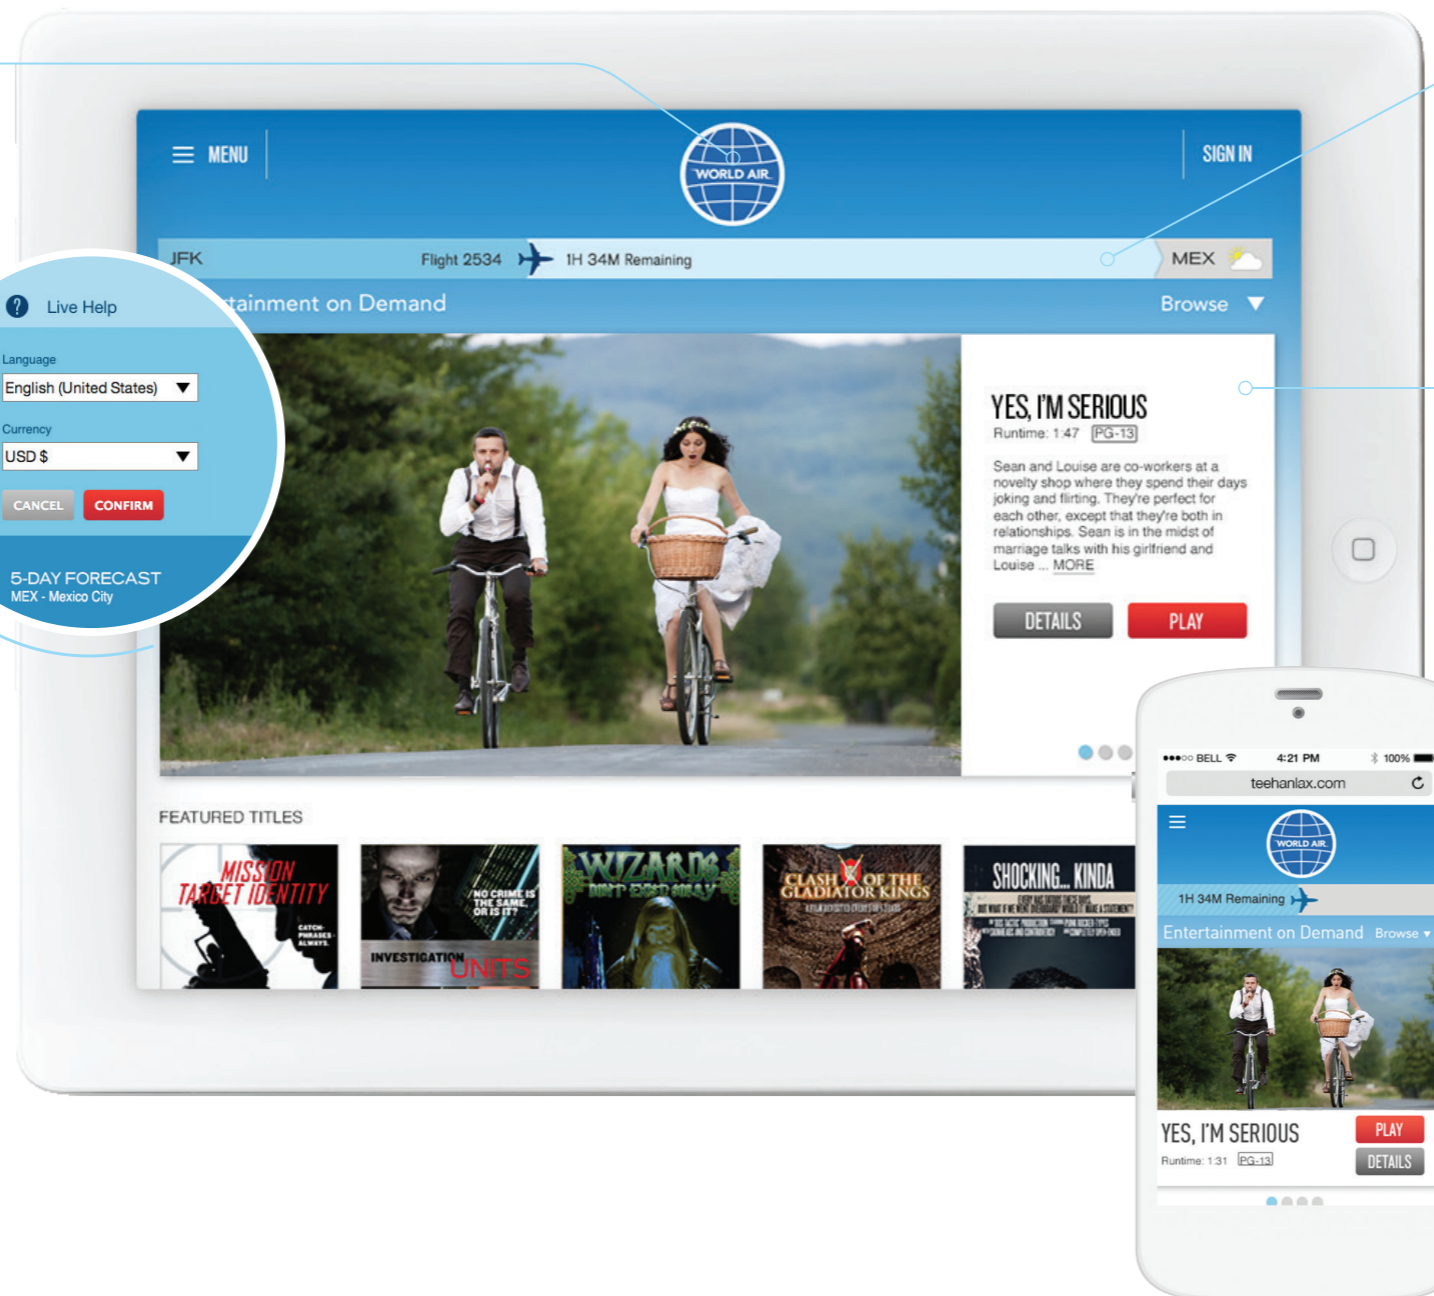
MENU

WORLD AIR

SIGN IN

JFK

Flight 2534

1H 34M Remaining

MEX

tainment on Demand

Browse

Live Help

Language

English (United States)

Currency

USD $

CANCEL

CONFIRM

5-DAY FORECAST
MEX - Mexico City

YES, I'M SERIOUS

Runtime: 1:47 PG-13

Sean and Louise are co-workers at a novelty shop where they spend their days joking and flirting. They're perfect for each other, except that they're both in relationships. Sean is in the midst of marriage talks with his girlfriend and Louise ... MORE

DETAILS

PLAY

FEATURED TITLES

MISSION TARGET IDENTITY

CATCH-PHRASES ALWAYS.

NO CRIME IS THE SAME, OR IS IT?

INVESTIGATION UNITS

WIZARDS AIN'T EASY BEING

CLASH OF THE GLADIATOR KINGS

SHOCKING... KINDA

●●●○○ BELL

4:21 PM

100%

teehanlax.com

WORLD AIR

1H 34M Remaining

Entertainment on Demand

Browse

YES, I'M SERIOUS

Runtime: 1:31 PG-13

PLAY

DETAILS